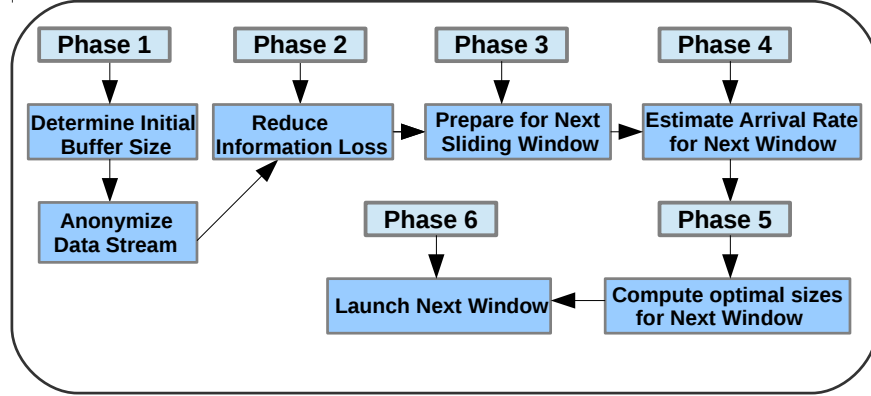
Phase 1

Determine Initial Buffer Size

Anonymize Data Stream

Phase 2

Reduce Information Loss

Phase 3

Prepare for Next Sliding Window

Phase 4

Estimate Arrival Rate for Next Window

Phase 5

Compute optimal sizes for Next Window

Phase 6

Launch Next Window